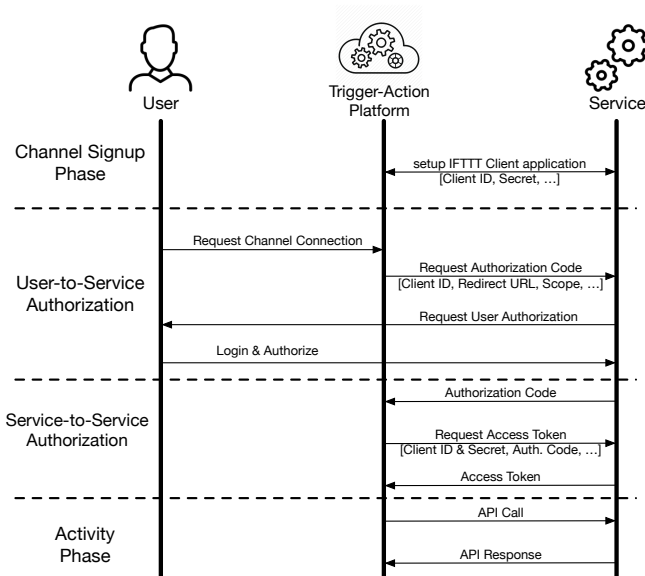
User

Trigger-Action Platform

Service

Channel Signup Phase

setup IFTTT Client application [Client ID, Secret, …]

Request Channel Connection

User-to-Service Authorization

Request Authorization Code [Client ID, Redirect URL, Scope, …]

Request User Authorization

Login & Authorize

Service-to-Service Authorization

Authorization Code

Request Access Token [Client ID & Secret, Auth. Code, …]

Access Token

Activity Phase

API Call

API Response